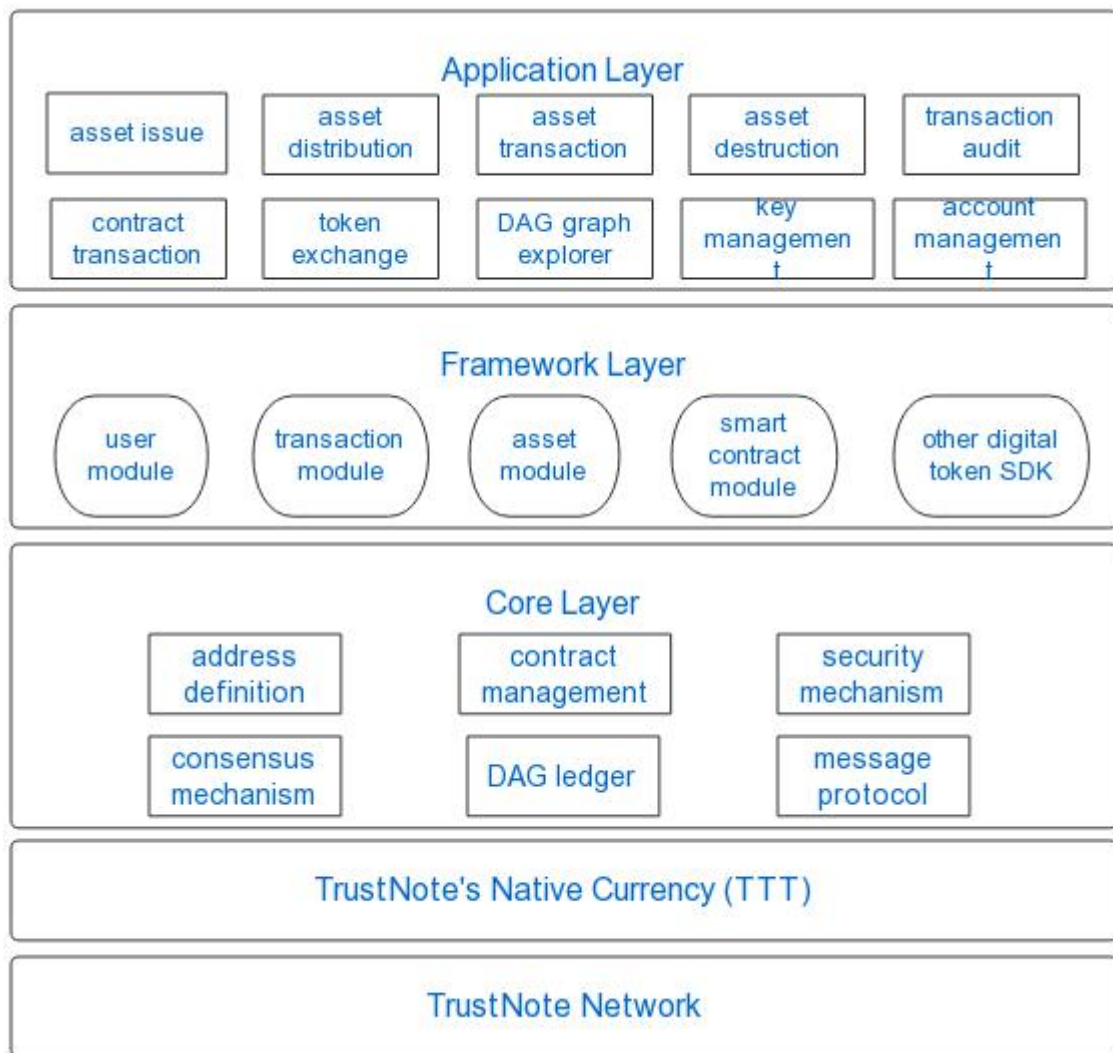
Application Layer

asset issue

asset distribution

asset transaction

asset destruction

transaction audit

contract transaction

token exchange

DAG graph explorer

key managemen t

account managemen t

Framework Layer

user module

transaction module

asset module

smart contract module

other digital token SDK

Core Layer

address definition

contract management

security mechanism

consensus mechanism

DAG ledger

message protocol

TrustNote's Native Currency (TTT)

TrustNote Network